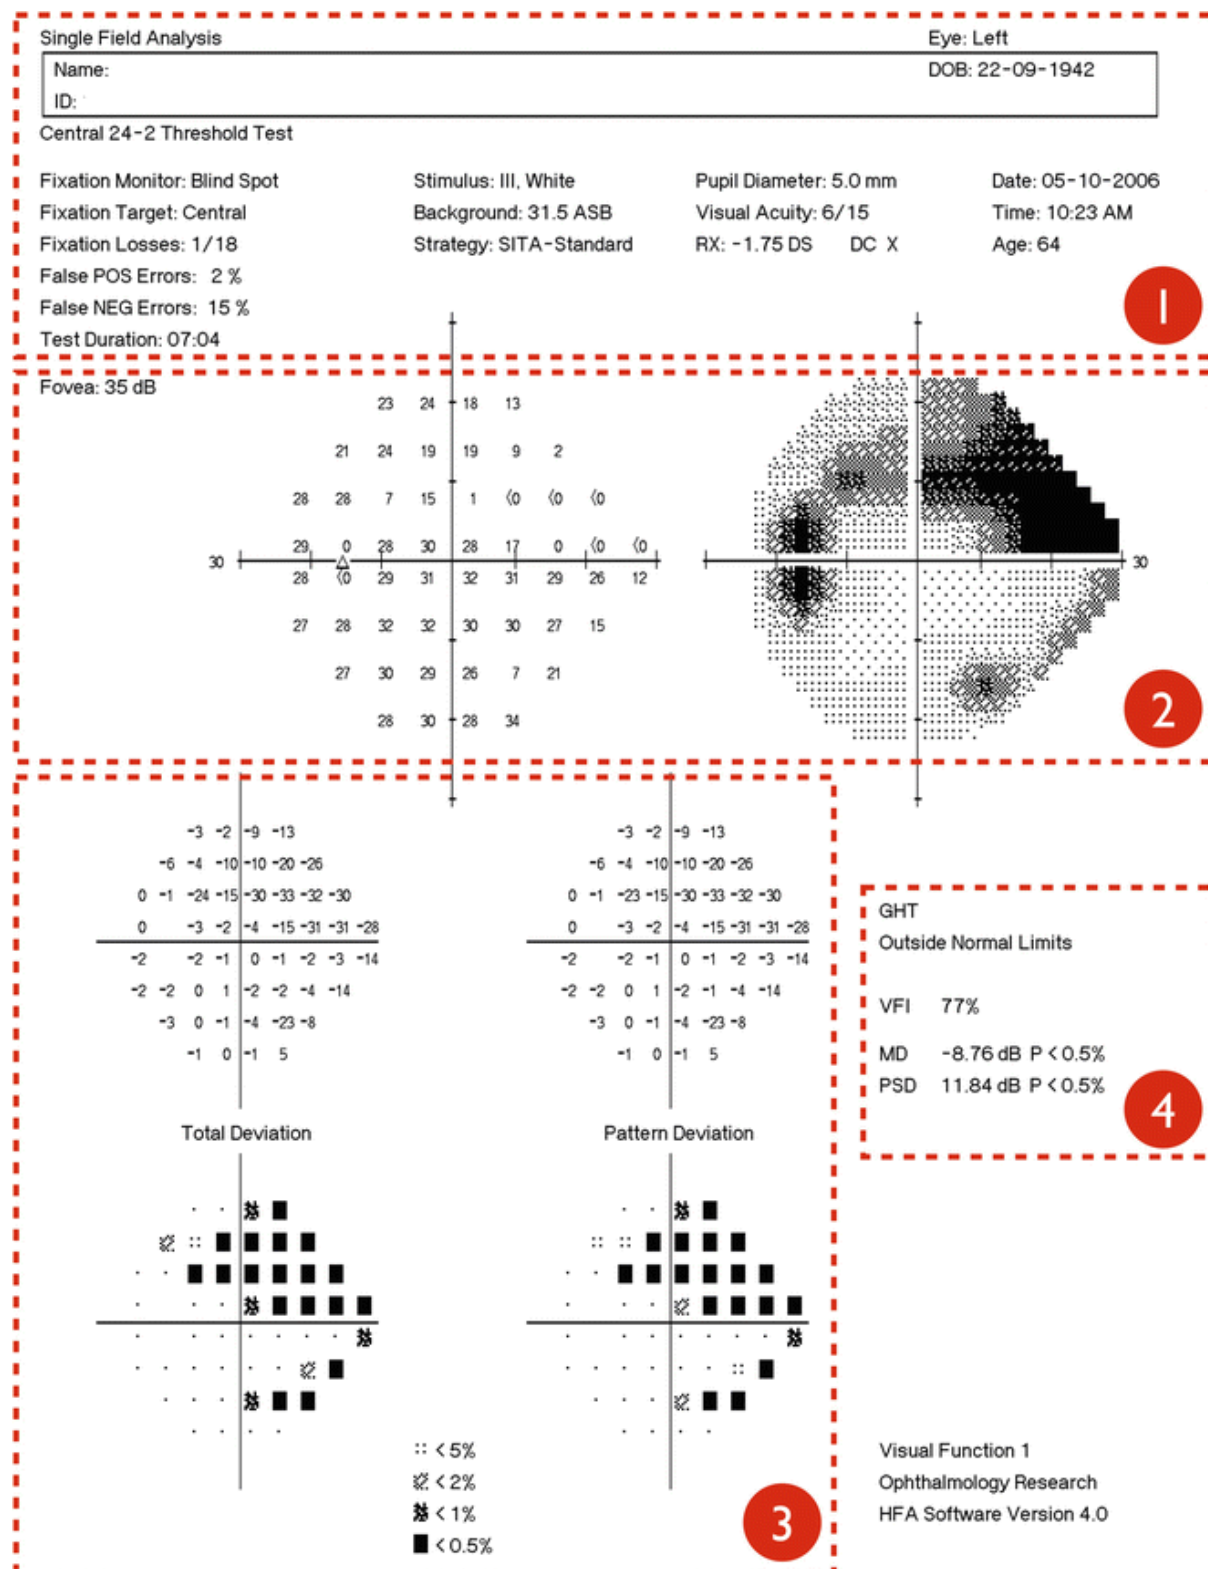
Single Field Analysis
Eye: Left

Name:
ID:
DOB: 22-09-1942

Central 24-2 Threshold Test

Fixation Monitor: Blind Spot
Fixation Target: Central
Fixation Losses: 1/18
False POS Errors: 2 %
False NEG Errors: 15 %
Test Duration: 07:04

Stimulus: III, White
Background: 31.5 ASB
Strategy: SITA-Standard

Pupil Diameter: 5.0 mm
Visual Acuity: 6/15
RX: -1.75 DS DC X

Date: 05-10-2006
Time: 10:23 AM
Age: 64

1

Fovea: 35 dB

23 24 18 13
21 24 19 19 9 2
28 28 7 15 1 <0 <0 <0
29 0 28 30 28 17 0 <0 <0
30
28 <0 29 31 32 31 29 26 12
27 28 32 32 30 30 27 15
27 30 29 26 7 21
28 30 28 34

30

2

-3 -2 -9 -13
-6 -4 -10 -10 -20 -26
0 -1 -24 -15 -30 -33 -32 -30
0 -3 -2 -4 -15 -31 -31 -28
-2 -2 -1 0 -1 -2 -3 -14
-2 -2 0 1 -2 -2 -4 -14
-3 0 -1 -4 -23 -8
-1 0 -1 5

-3 -2 -9 -13
-6 -4 -10 -10 -20 -26
0 -1 -23 -15 -30 -33 -32 -30
0 -3 -2 -4 -15 -31 -31 -28
-2 -2 -1 0 -1 -2 -3 -14
-2 -2 0 1 -2 -1 -4 -14
-3 0 -1 -4 -23 -8
-1 0 -1 5

GHT
Outside Normal Limits

VFI 77%

MD -8.76 dB P < 0.5%
PSD 11.84 dB P < 0.5%

4

Total Deviation

Pattern Deviation

:: < 5%
< 2%
< 1%
< 0.5%

3

Visual Function 1
Ophthalmology Research
HFA Software Version 4.0